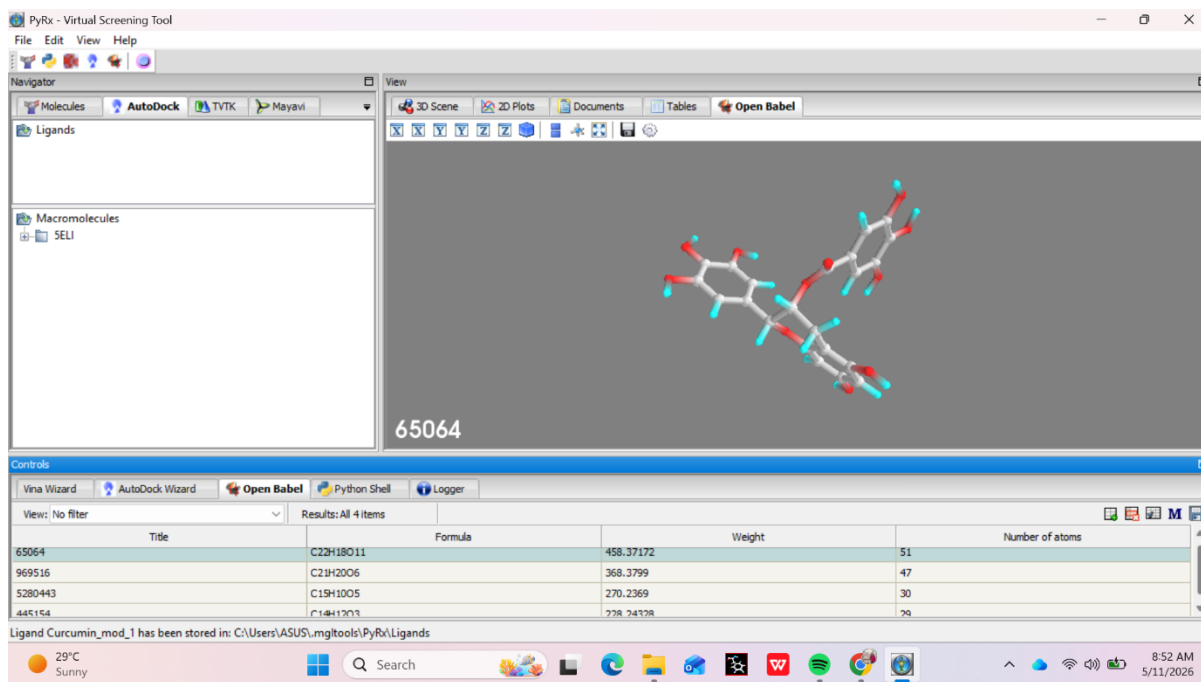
PyRx - Virtual Screening Tool
File Edit View Help
Navigator
Molecules AutoDock TVTK Mayavi
Ligands
Macromolecules
5ELI
View
3D Scene 2D Plots Documents Tables Open Babel
X X Y Y Z Z
65064
Controls
Vina Wizard AutoDock Wizard Open Babel Python Shell Logger
View: No filter
Results: All 4 items

| Title | Formula | Weight | Number of atoms |
|---|---|---|---|
| 65064 | C22H18O11 | 458.37172 | 51 |
| 969516 | C21H20O6 | 368.3799 | 47 |
| 5280443 | C15H10O5 | 270.2369 | 30 |
| 445154 | C14H12O3 | 228.24328 | 29 |

Ligand Curcumin_mod_1 has been stored in: C:\Users\ASUS\.mgltools\PyRx\Ligands
29°C
Sunny
Search
8:52 AM
5/11/2026